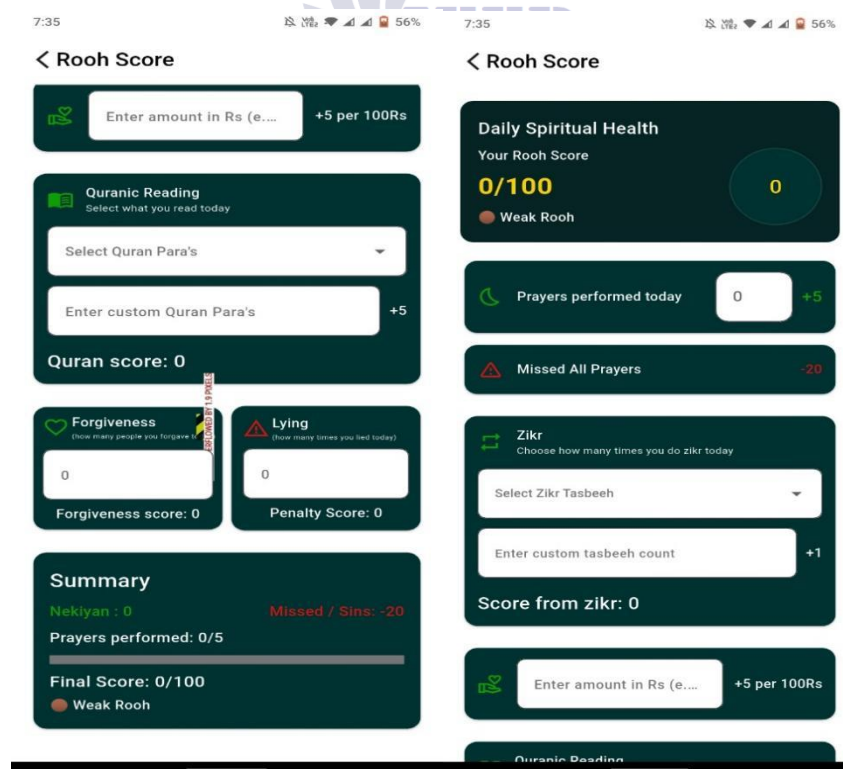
7:35 56%

< Rooh Score

Enter amount in Rs (e.... +5 per 100Rs

Quranic Reading
Select what you read today

Select Quran Para's

Enter custom Quran Para's +5

Quran score: 0

Forgiveness
(how many people you forgave t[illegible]

0

Forgiveness score: 0

Lying
(how many times you lied today)

0

Penalty Score: 0

Summary

Nekiyan : 0 Missed / Sins: -20

Prayers performed: 0/5

Final Score: 0/100

Weak Rooh

7:35 56%

< Rooh Score

Daily Spiritual Health
Your Rooh Score
0/100
Weak Rooh

0

Prayers performed today 0 +5

Missed All Prayers -20

Zikr
Choose how many times you do zikr today

Select Zikr Tasbeeh

Enter custom tasbeeh count +1

Score from zikr: 0

Enter amount in Rs (e.... +5 per 100Rs

Quranic Reading